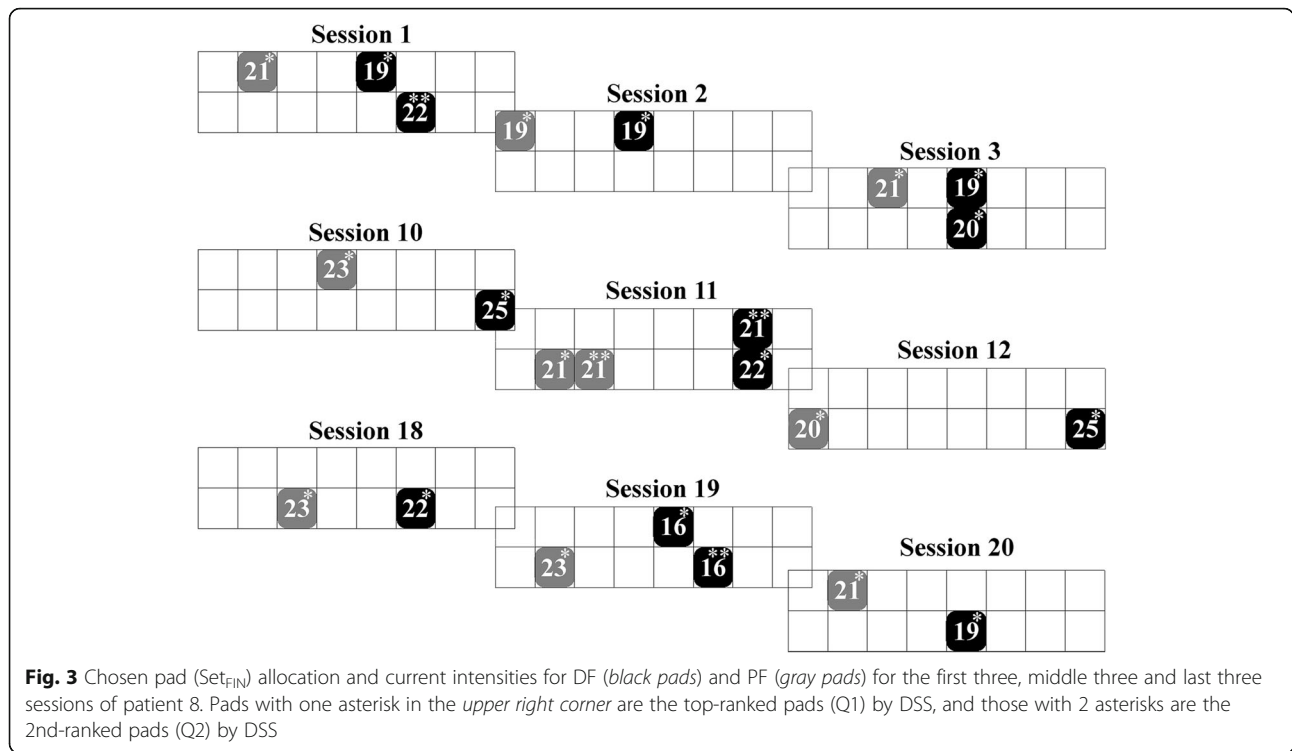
Session 1

21* 19*

22**

Session 2

19* 19*

Session 3

21* 19*

20*

Session 10

23*

25*

Session 11

21**

21* 21** 22*

Session 12

20* 25*

Session 18

23* 22*

Session 19

16*

23* 16**

Session 20

21*

19*

**Fig. 3** Chosen pad (Set$_{FIN}$) allocation and current intensities for DF (*black pads*) and PF (*gray pads*) for the first three, middle three and last three sessions of patient 8. Pads with one asterisk in the *upper right corner* are the top-ranked pads (Q1) by DSS, and those with 2 asterisks are the 2nd-ranked pads (Q2) by DSS